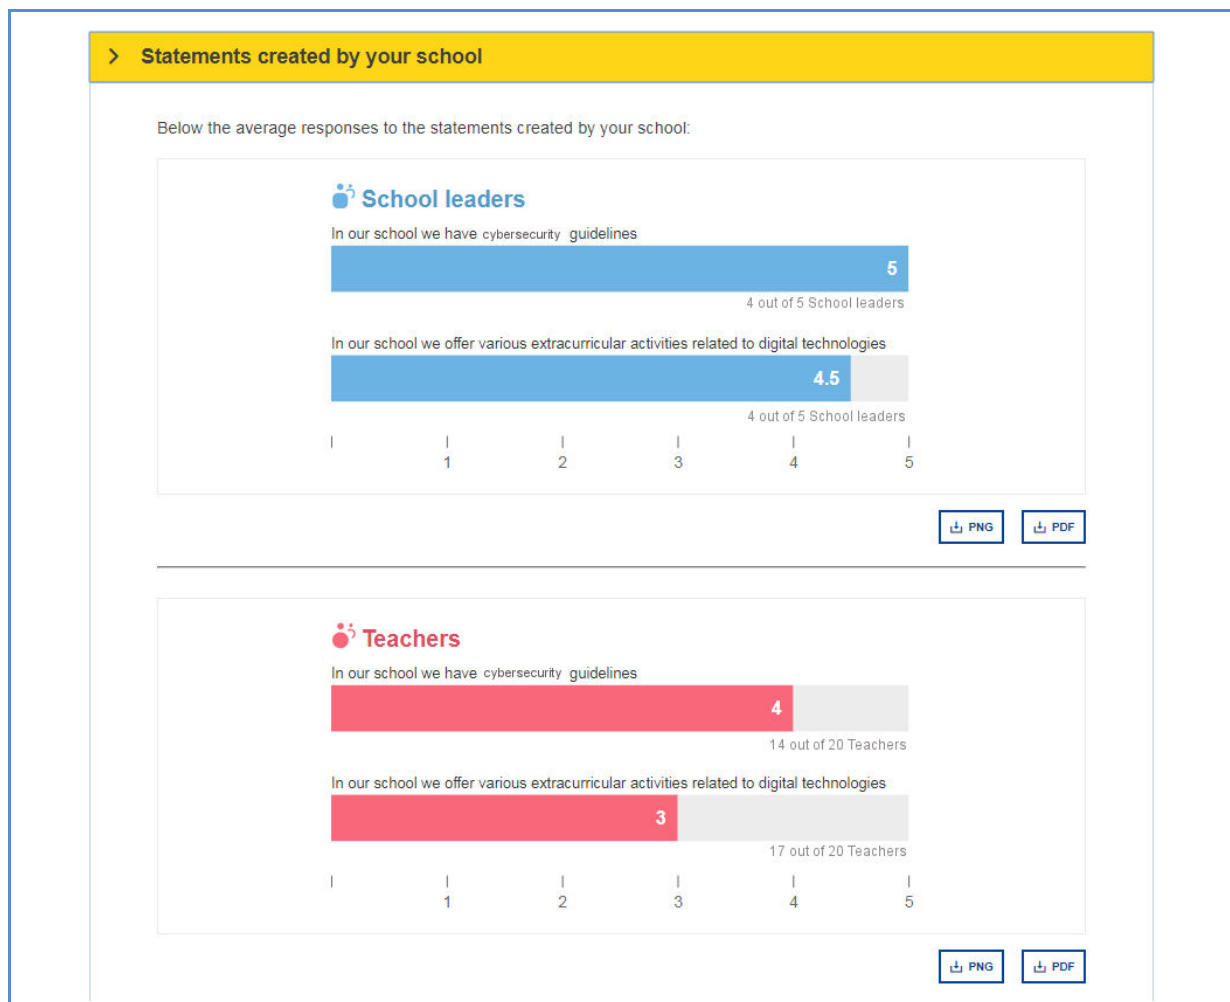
Statements created by your school

Below the average responses to the statements created by your school:

School leaders

In our school we have cybersecurity guidelines

5

4 out of 5 School leaders

In our school we offer various extracurricular activities related to digital technologies

4.5

4 out of 5 School leaders

1 2 3 4 5

PNG PDF

Teachers

In our school we have cybersecurity guidelines

4

14 out of 20 Teachers

In our school we offer various extracurricular activities related to digital technologies

3

17 out of 20 Teachers

1 2 3 4 5

PNG PDF